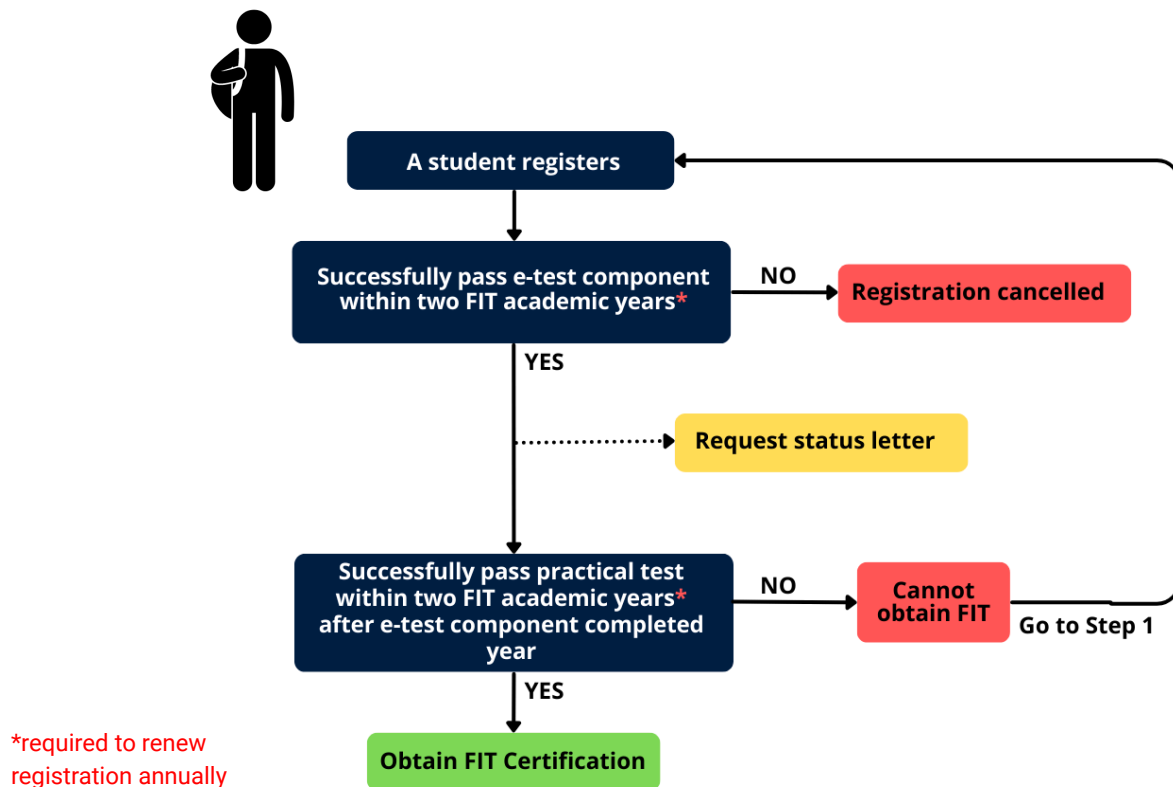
A student registers

Successfully pass e-test component within two FIT academic years*

NO

Registration cancelled

YES

Request status letter

Successfully pass practical test within two FIT academic years* after e-test component completed year

NO

Cannot obtain FIT

Go to Step 1

YES

Obtain FIT Certification

*required to renew registration annually